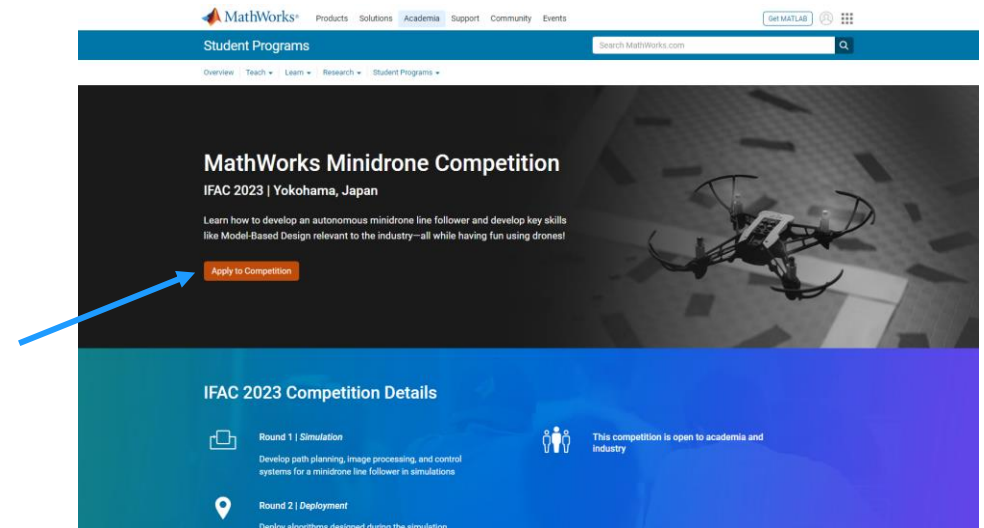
MathWorks® Products Solutions Academia Support Community Events Get MATLAB

Student Programs

Search MathWorks.com

Overview | Teach ▾ | Learn ▾ | Research ▾ | Student Programs ▾

MathWorks Minidrone Competition

IFAC 2023 | Yokohama, Japan

Learn how to develop an autonomous minidrone line follower and develop key skills like Model-Based Design relevant to the industry—all while having fun using drones!

Apply to Competition

IFAC 2023 Competition Details

Round 1 | *Simulation*

Develop path planning, image processing, and control systems for a minidrone line follower in simulations

This competition is open to academia and industry

Round 2 | *Deployment*

Deploy algorithms designed during the simulation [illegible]